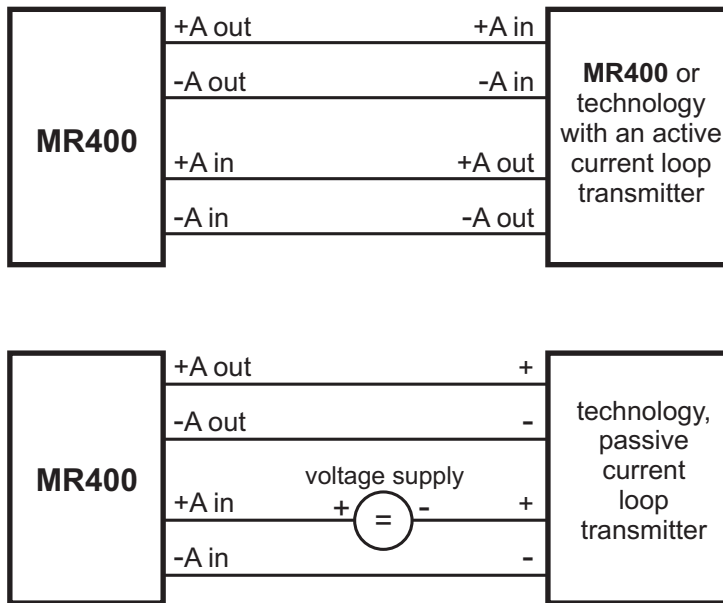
MR400

+A out
-A out
+A in
-A in

+A in
-A in
+A out
-A out

MR400 or technology with an active current loop transmitter

MR400

+A out
-A out
+A in
-A in

voltage supply
+ = -

+
-
+
-

technology, passive current loop transmitter